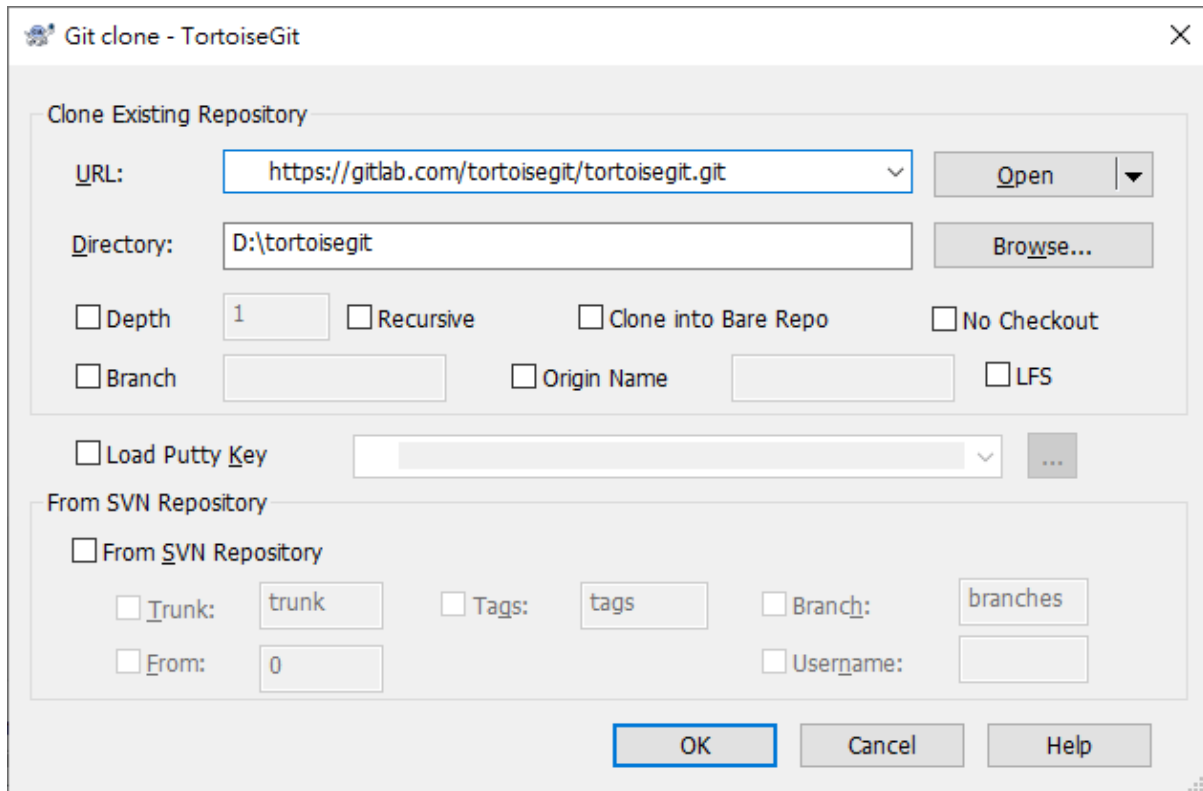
Git clone - TortoiseGit

Clone Existing Repository

URL: https://gitlab.com/tortoisegit/tortoisegit.git

Open

Directory: D:\tortoisegit

Browse...

Depth 1 Recursive Clone into Bare Repo No Checkout

Branch Origin Name LFS

Load Putty Key ...

From SVN Repository

From SVN Repository

Trunk: trunk Tags: tags Branch: branches

From: 0 Username:

OK Cancel Help